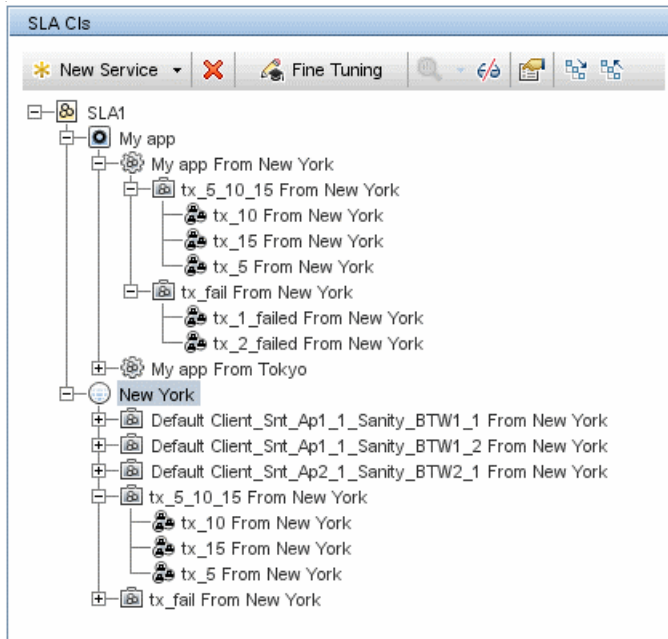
SLA CIs

New Service Fine Tuning

SLA1
My app
My app From New York
tx_5_10_15 From New York
tx_10 From New York
tx_15 From New York
tx_5 From New York
tx_fail From New York
tx_1_failed From New York
tx_2_failed From New York
My app From Tokyo
New York
Default Client_Snt_Ap1_1_Sanity_BTW1_1 From New York
Default Client_Snt_Ap1_1_Sanity_BTW1_2 From New York
Default Client_Snt_Ap2_1_Sanity_BTW2_1 From New York
tx_5_10_15 From New York
tx_10 From New York
tx_15 From New York
tx_5 From New York
tx_fail From New York